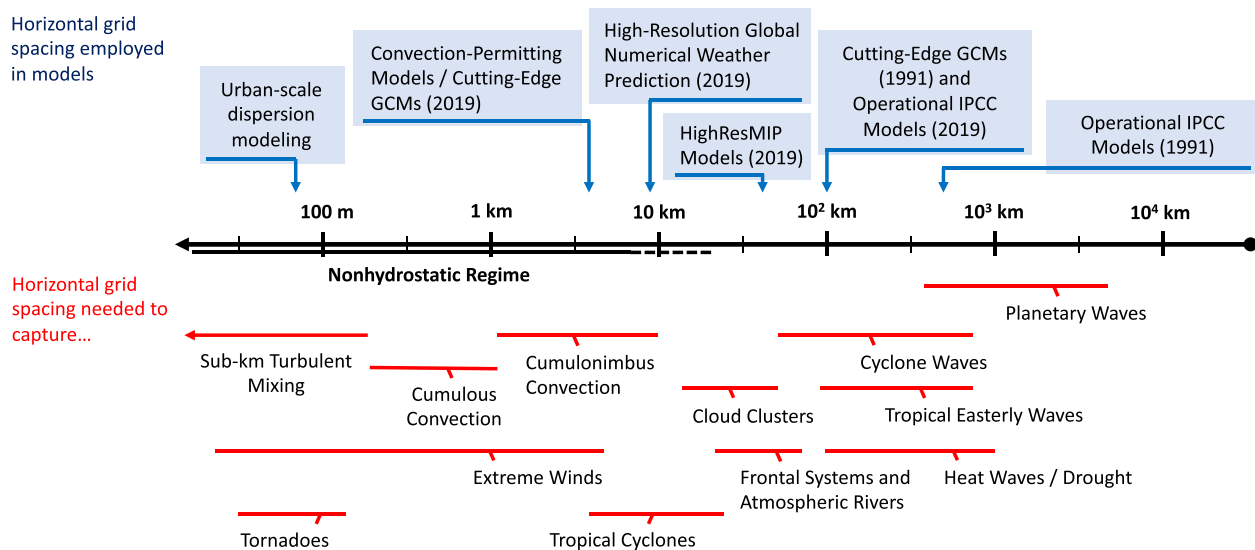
Horizontal grid spacing employed in models

Urban-scale dispersion modeling

Convection-Permitting Models / Cutting-Edge GCMs (2019)

High-Resolution Global Numerical Weather Prediction (2019)

HighResMIP Models (2019)

Cutting-Edge GCMs (1991) and Operational IPCC Models (2019)

Operational IPCC Models (1991)

100 m

1 km

10 km

$10^2$ km

$10^3$ km

$10^4$ km

Nonhydrostatic Regime

Horizontal grid spacing needed to capture…

Planetary Waves

Sub-km Turbulent Mixing

Cumulous Convection

Cumulonimbus Convection

Cyclone Waves

Cloud Clusters

Tropical Easterly Waves

Extreme Winds

Frontal Systems and Atmospheric Rivers

Heat Waves / Drought

Tornadoes

Tropical Cyclones